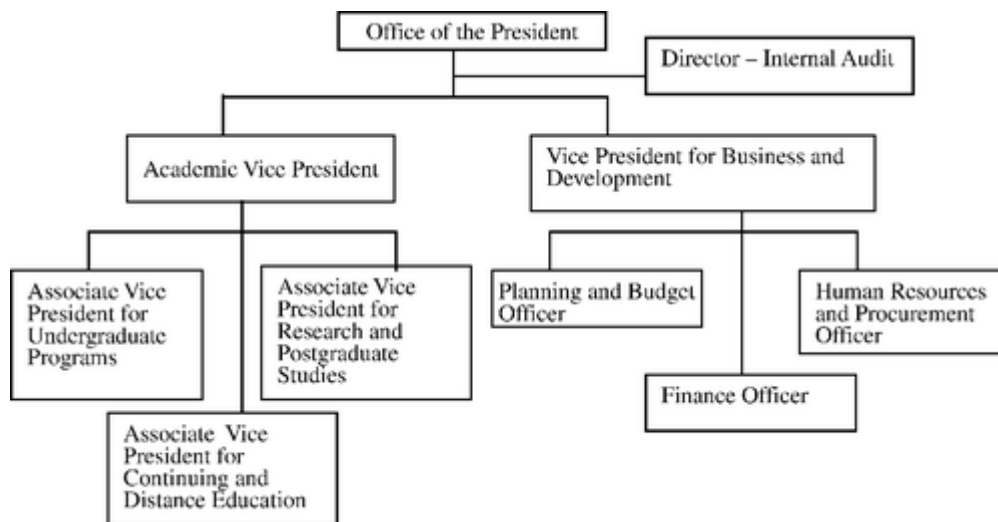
Office of the President

Director – Internal Audit

Academic Vice President

Vice President for Business and Development

Associate Vice President for Undergraduate Programs

Associate Vice President for Research and Postgraduate Studies

Associate Vice President for Continuing and Distance Education

Planning and Budget Officer

Finance Officer

Human Resources and Procurement Officer